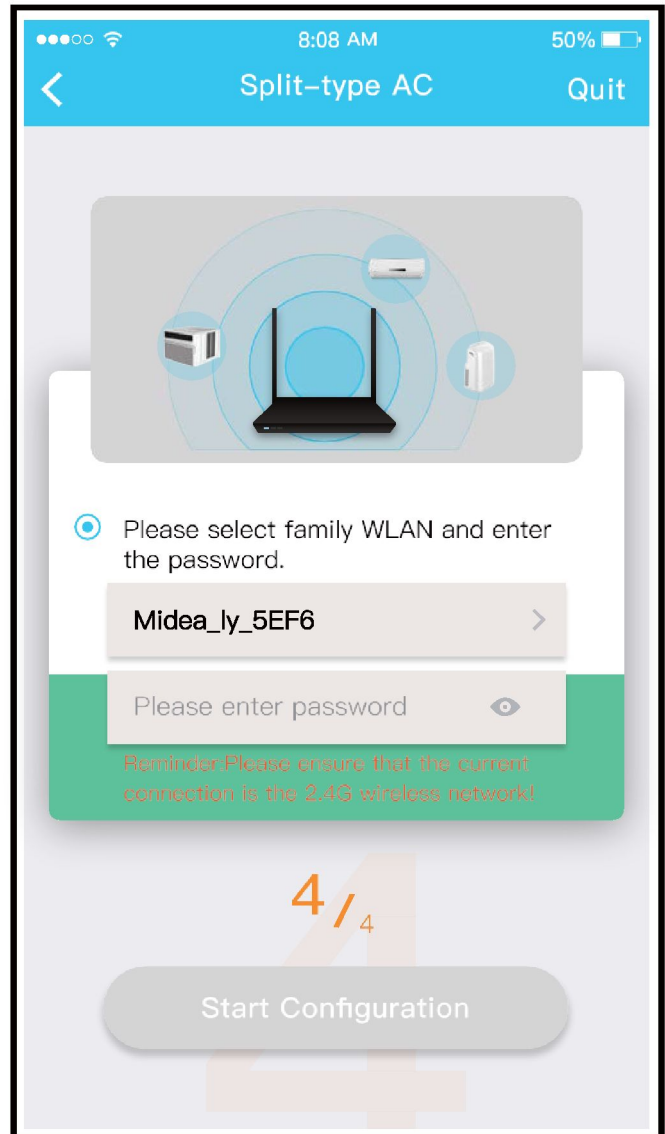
8:08 AM
50%

Split-type AC
Quit

Please select family WLAN and enter the password.

Midea_ly_5EF6

Please enter password

Reminder:Please ensure that the current connection is the 2.4G wireless network!

4/4

4

Start Configuration